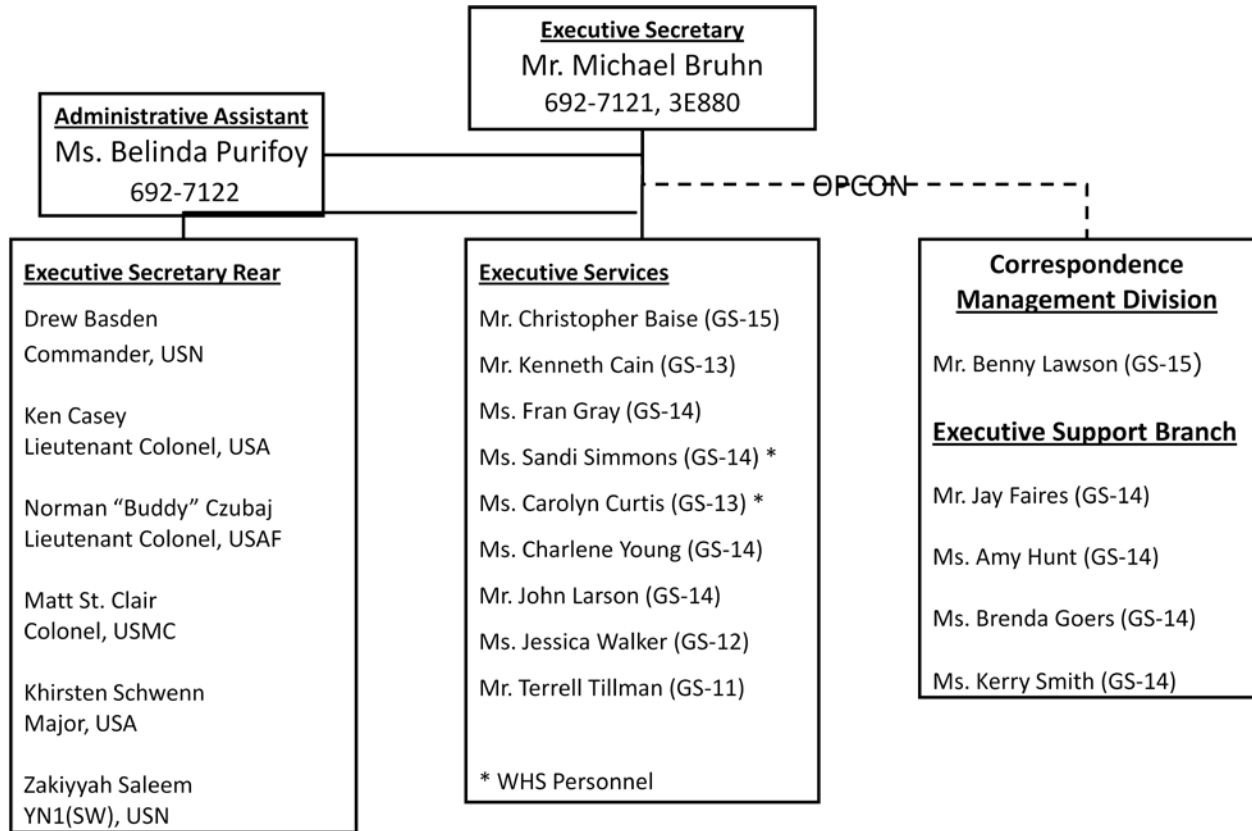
Executive Secretary
Mr. Michael Bruhn
692-7121, 3E880

Administrative Assistant
Ms. Belinda Purifoy
692-7122

OPCON

Executive Secretary Rear
Drew Basden
Commander, USN

Ken Casey
Lieutenant Colonel, USA

Norman "Buddy" Czubaj
Lieutenant Colonel, USAF

Matt St. Clair
Colonel, USMC

Khirsten Schwenn
Major, USA

Zakiyyah Saleem
YN1(SW), USN

Executive Services
Mr. Christopher Baise (GS-15)
Mr. Kenneth Cain (GS-13)
Ms. Fran Gray (GS-14)
Ms. Sandi Simmons (GS-14) *
Ms. Carolyn Curtis (GS-13) *
Ms. Charlene Young (GS-14)
Mr. John Larson (GS-14)
Ms. Jessica Walker (GS-12)
Mr. Terrell Tillman (GS-11)

* WHS Personnel

Correspondence Management Division
Mr. Benny Lawson (GS-15)

Executive Support Branch
Mr. Jay Faires (GS-14)
Ms. Amy Hunt (GS-14)
Ms. Brenda Goers (GS-14)
Ms. Kerry Smith (GS-14)